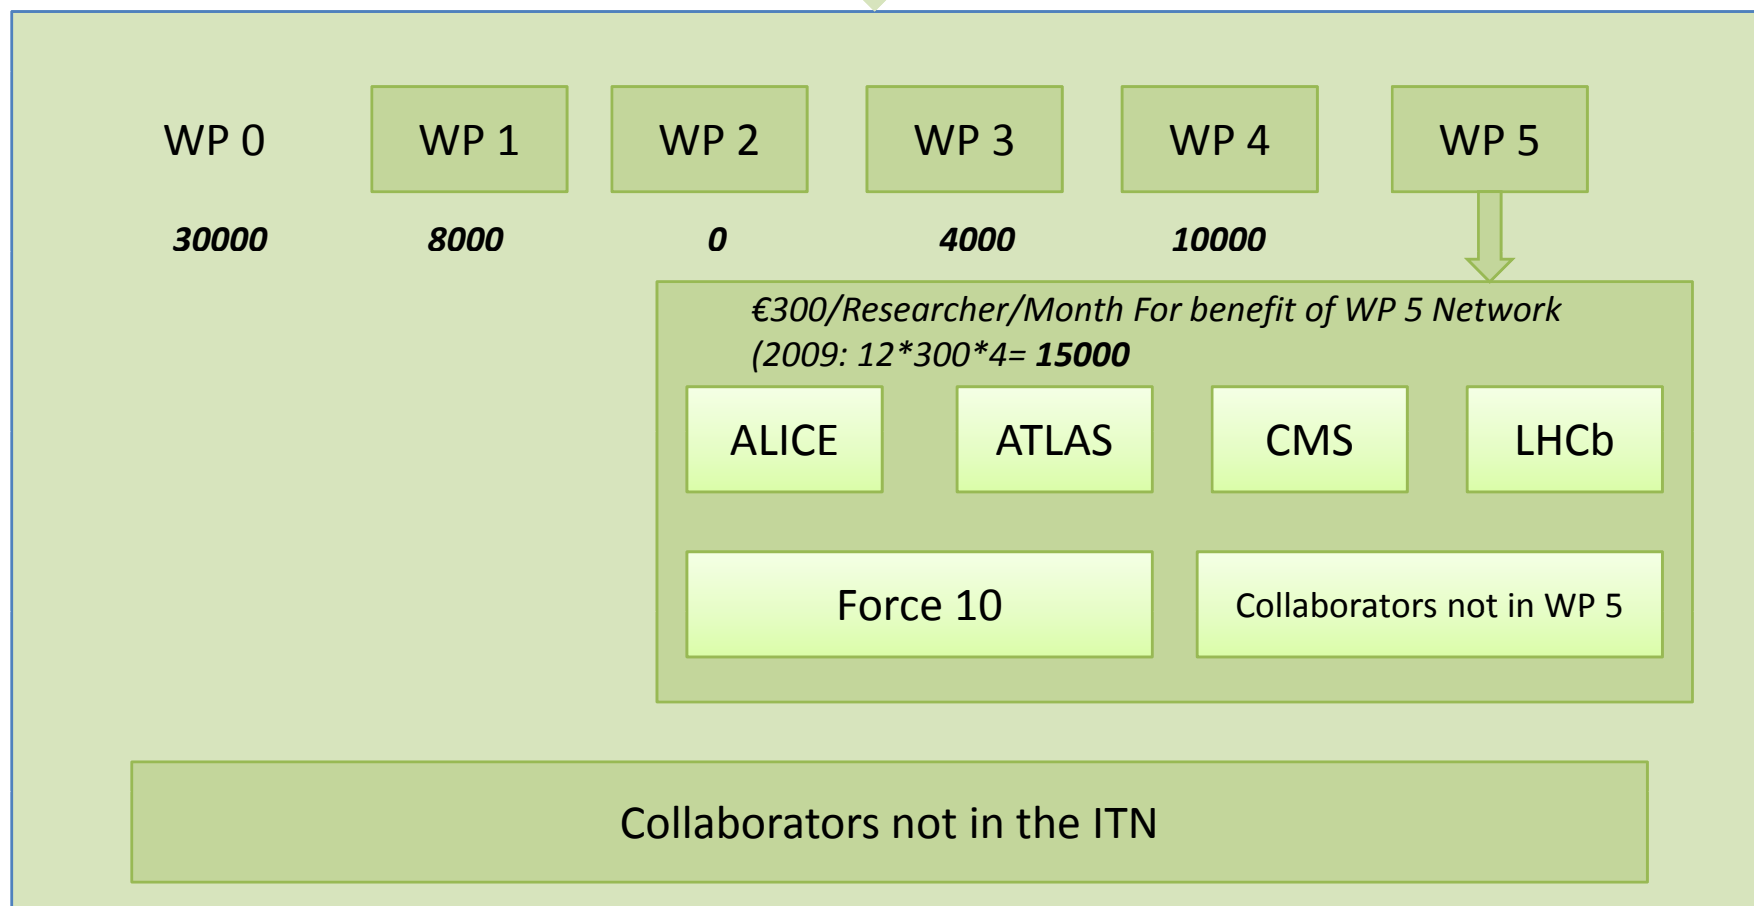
WP 0

WP 1

WP 2

WP 3

WP 4

WP 5

30000

8000

0

4000

10000

€300/Researcher/Month For benefit of WP 5 Network (2009: 12*300*4= 15000

ALICE

ATLAS

CMS

LHCb

Force 10

Collaborators not in WP 5

Collaborators not in the ITN